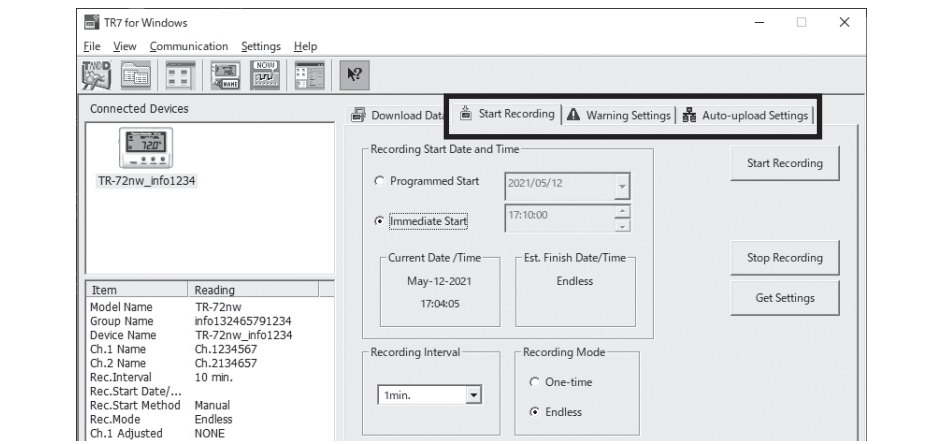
TR7 for Windows

File View Communication Settings Help

NOW

Connected Devices

TR-72nw_info1234

| Item | Reading |
|---|---|
| Model Name | TR-72nw |
| Group Name | info132465791234 |
| Device Name | TR-72nw_info1234 |
| Ch.1 Name | Ch.1234567 |
| Ch.2 Name | Ch.2134657 |
| Rec.Interval | 10 min. |
| Rec.Start Date/... | |
| Rec.Start Method | Manual |
| Rec.Mode | Endless |
| Ch.1 Adjusted | NONE |

Download Data | Start Recording | Warning Settings | Auto-upload Settings

Recording Start Date and Time

Programmed Start 2021/05/12

Immediate Start 17:10:00

Current Date /Time
May-12-2021
17:04:05

Est. Finish Date/Time
Endless

Recording Interval
1min.

Recording Mode
One-time
Endless

Start Recording

Stop Recording

Get Settings